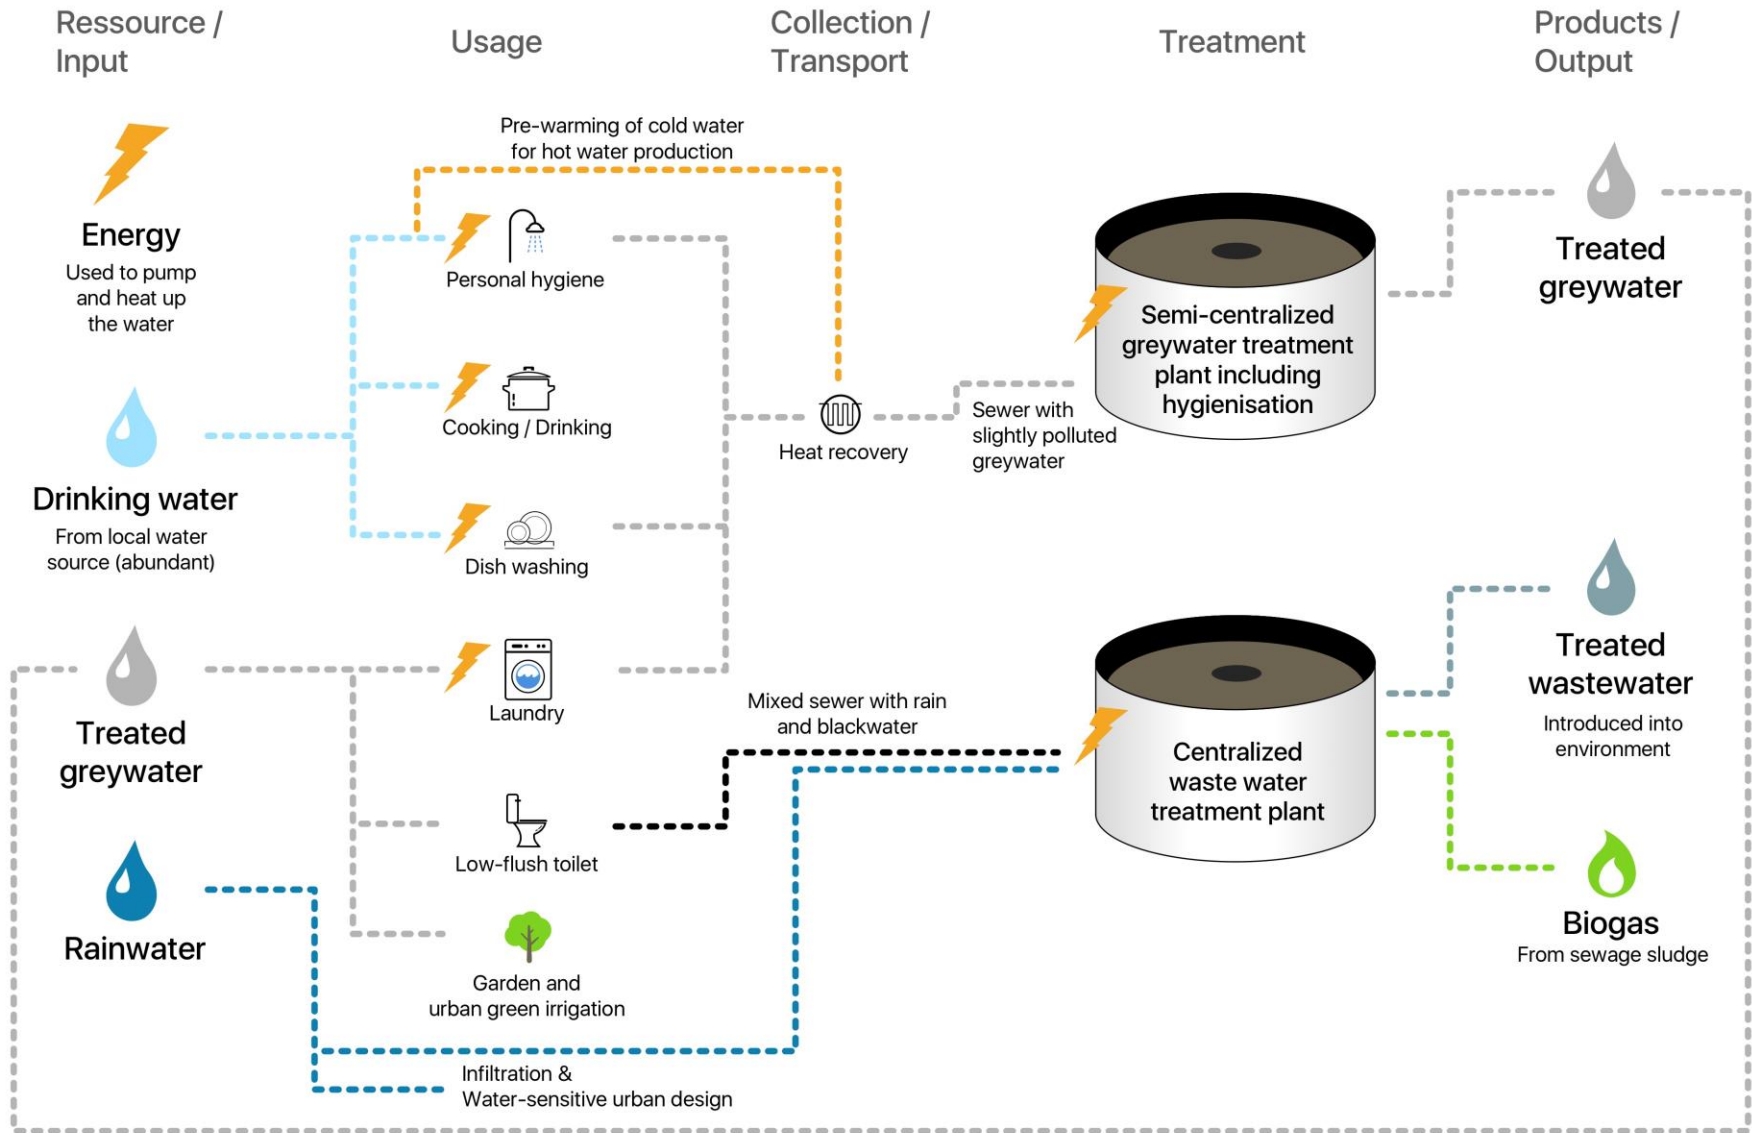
Ressource / Input

Usage

Collection / Transport

Treatment

Products / Output

Pre-warming of cold water for hot water production

Energy
Used to pump and heat up the water

Personal hygiene

Cooking / Drinking

Dish washing

Laundry

Low-flush toilet

Garden and urban green irrigation

Drinking water
From local water source (abundant)

Treated greywater

Rainwater

Heat recovery

Sewer with slightly polluted greywater

Mixed sewer with rain and blackwater

Infiltration & Water-sensitive urban design

Semi-centralized greywater treatment plant including hygienisation

Centralized waste water treatment plant

Treated greywater

Treated wastewater
Introduced into environment

Biogas
From sewage sludge